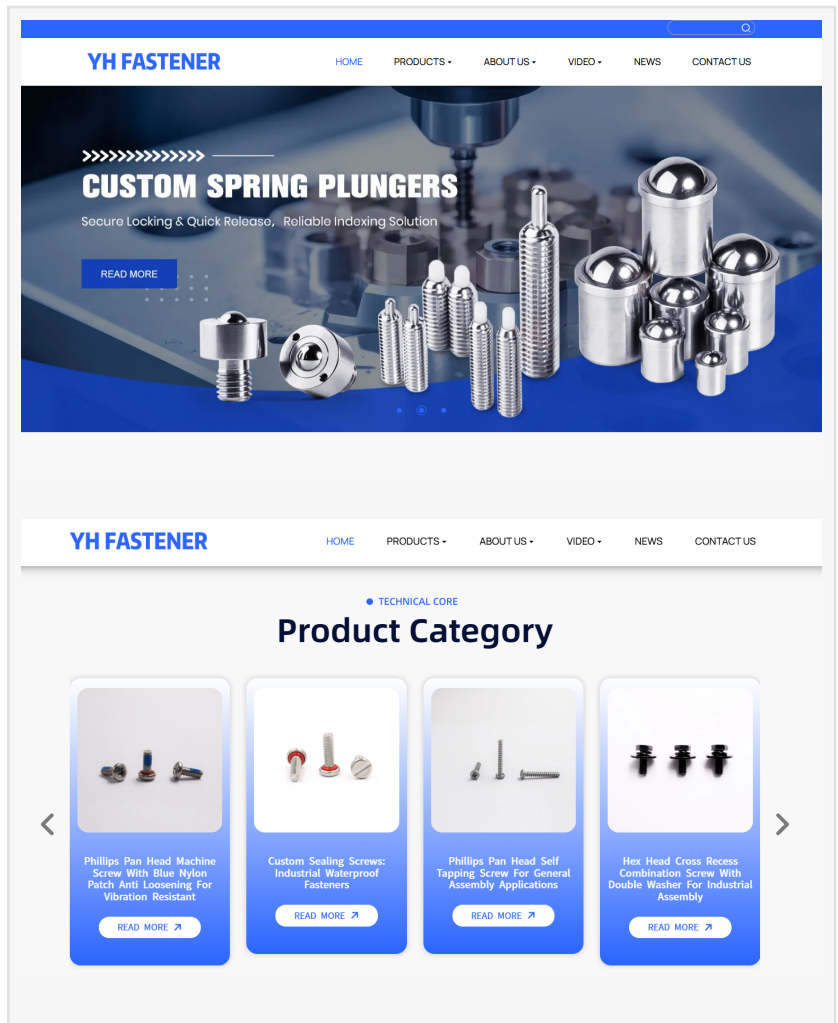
YH FASTENER

HOME PRODUCTS ABOUT US VIDEO NEWS CONTACT US

CUSTOM SPRING PLUNGERS

Secure Locking & Quick Release, Reliable Indexing Solution

READ MORE

YH FASTENER

HOME PRODUCTS ABOUT US VIDEO NEWS CONTACT US

TECHNICAL CORE

Product Category

Phillips Pan Head Machine Screw With Blue Nylon Patch Anti Loosening For Vibration Resistant

READ MORE

Custom Sealing Screws: Industrial Waterproof Fasteners

READ MORE

Phillips Pan Head Self Tapping Screw For General Assembly Applications

READ MORE

Hex Head Cross Recess Combination Screw With Double Washer For Industrial Assembly

READ MORE